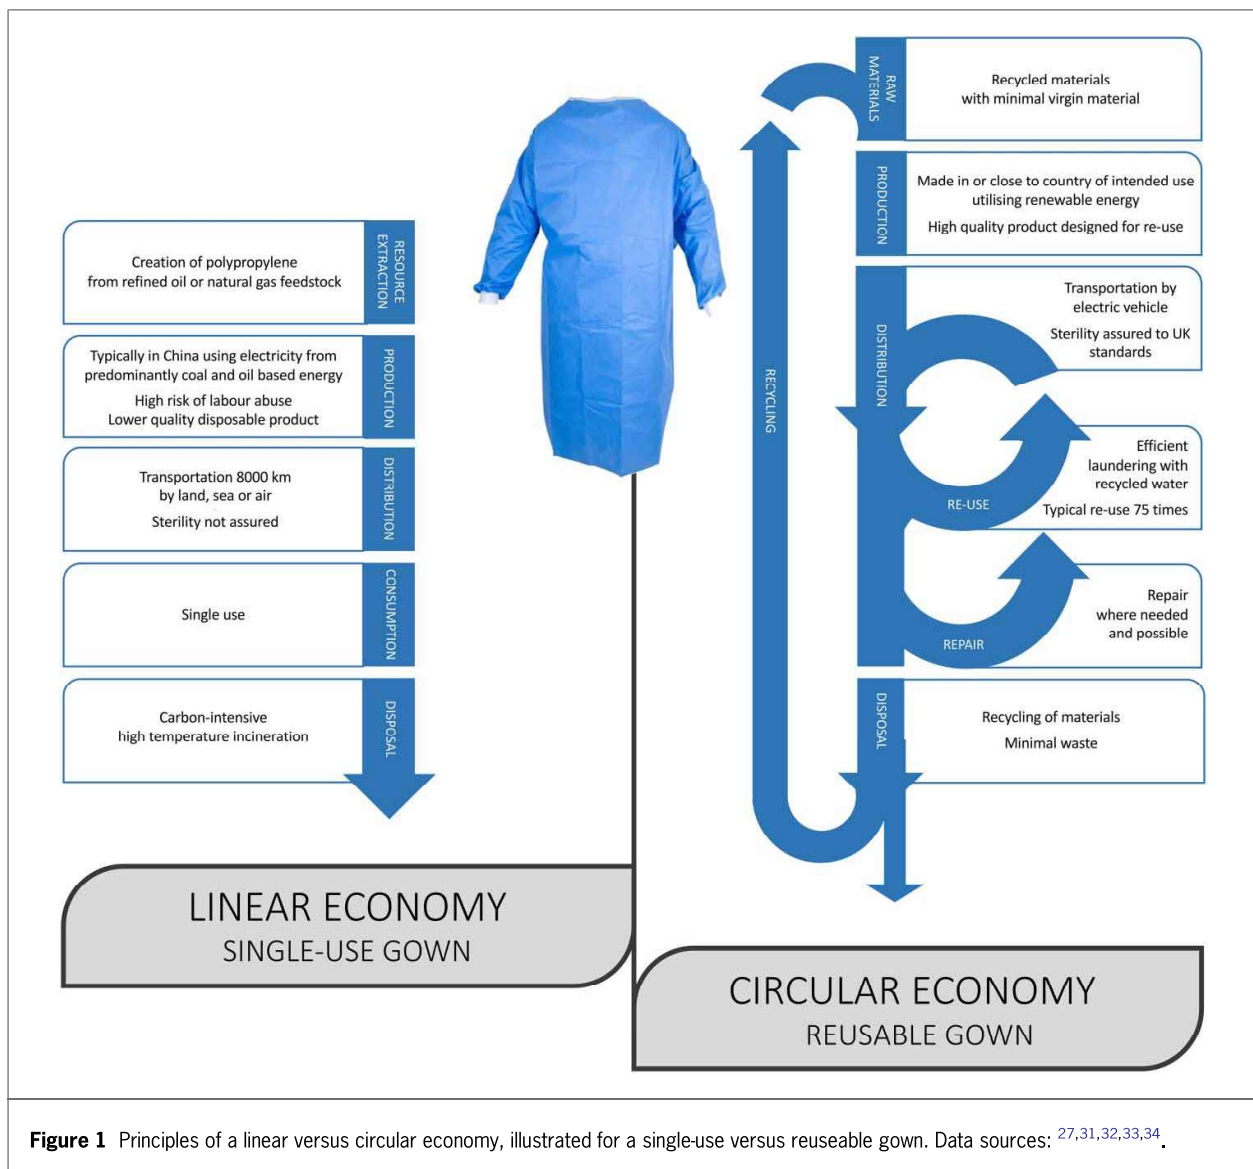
Creation of polypropylene from refined oil or natural gas feedstock

RESOURCE EXTRACTION

Typically in China using electricity from predominantly coal and oil based energy

High risk of labour abuse
Lower quality disposable product

PRODUCTION

Transportation 8000 km by land, sea or air

Sterility not assured

DISTRIBUTION

Single use

CONSUMPTION

Carbon-intensive high temperature incineration

DISPOSAL

LINEAR ECONOMY
SINGLE-USE GOWN

RAW MATERIALS

Recycled materials with minimal virgin material

PRODUCTION

Made in or close to country of intended use utilising renewable energy

High quality product designed for re-use

DISTRIBUTION

Transportation by electric vehicle

Sterility assured to UK standards

RECYCLING

Efficient laundering with recycled water

RE-USE

Typical re-use 75 times

Repair where needed and possible

REPAIR

DISPOSAL

Recycling of materials

Minimal waste

CIRCULAR ECONOMY
REUSABLE GOWN

Figure 1 Principles of a linear versus circular economy, illustrated for a single-use versus reuseable gown. Data sources: $^{27,31,32,33,34}$.